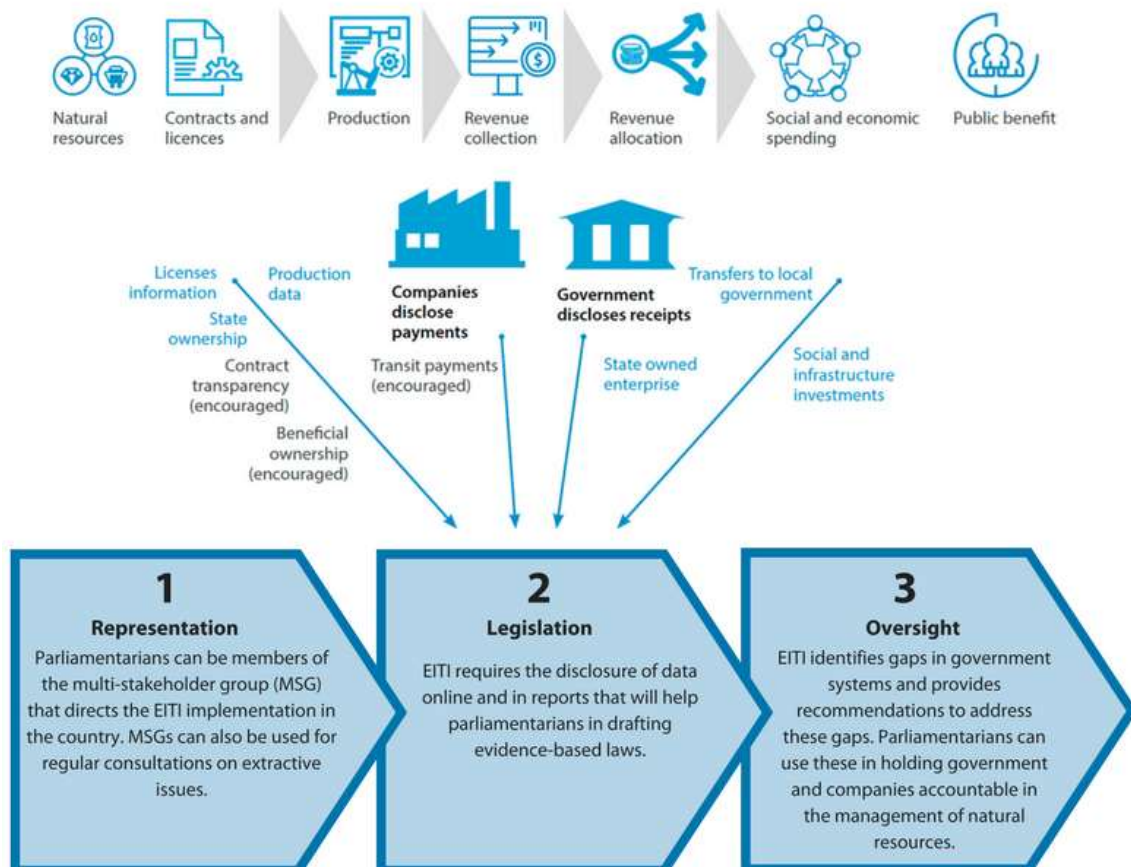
Natural resources

Contracts and licences

Production

Revenue collection

Revenue allocation

Social and economic spending

Public benefit

Licenses information

Production data

State ownership

Contract transparency (encouraged)

Beneficial ownership (encouraged)

Companies disclose payments

Transit payments (encouraged)

Government discloses receipts

State owned enterprise

Transfers to local government

Social and infrastructure investments

1
Representation
Parliamentarians can be members of the multi-stakeholder group (MSG) that directs the EITI implementation in the country. MSGs can also be used for regular consultations on extractive issues.

2
Legislation
EITI requires the disclosure of data online and in reports that will help parliamentarians in drafting evidence-based laws.

3
Oversight
EITI identifies gaps in government systems and provides recommendations to address these gaps. Parliamentarians can use these in holding government and companies accountable in the management of natural resources.